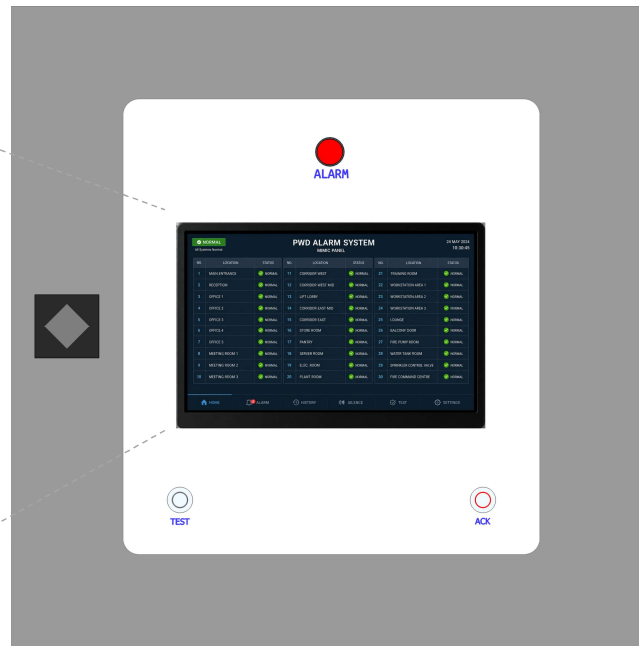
ALARM

NORMAL
All Systems Normal

PWD ALARM SYSTEM
MIMIC PANEL

24 MAY 2024
10:30:45

| NO. | LOCATION | STATUS |
|---|---|---|
| 1 | MAIN ENTRANCE | NORMAL |
| 2 | RECEPTION | NORMAL |
| 3 | OFFICE 1 | NORMAL |
| 4 | OFFICE 2 | NORMAL |
| 5 | OFFICE 3 | NORMAL |
| 6 | OFFICE 4 | NORMAL |
| 7 | OFFICE 5 | NORMAL |
| 8 | MEETING ROOM 1 | NORMAL |
| 9 | MEETING ROOM 2 | NORMAL |
| 10 | MEETING ROOM 3 | NORMAL |

| NO. | LOCATION | STATUS |
|---|---|---|
| 11 | CORRIDOR WEST | NORMAL |
| 12 | CORRIDOR WEST MID | NORMAL |
| 13 | LIFT LOBBY | NORMAL |
| 14 | CORRIDOR EAST MID | NORMAL |
| 15 | CORRIDOR EAST | NORMAL |
| 16 | STORE ROOM | NORMAL |
| 17 | PANTRY | NORMAL |
| 18 | SERVER ROOM | NORMAL |
| 19 | E.DC. ROOM | NORMAL |
| 20 | PLANT ROOM | NORMAL |

| NO. | LOCATION | STATUS |
|---|---|---|
| 21 | TRAINING ROOM | NORMAL |
| 22 | WORKSTATION AREA 1 | NORMAL |
| 23 | WORKSTATION AREA 2 | NORMAL |
| 24 | WORKSTATION AREA 3 | NORMAL |
| 25 | LOUNGE | NORMAL |
| 26 | BALCONY DOOR | NORMAL |
| 27 | FIRE PUMP ROOM | NORMAL |
| 28 | WATER TANK ROOM | NORMAL |
| 29 | SPRINKLER CONTROL VALVE | NORMAL |
| 30 | FIRE COMMAND CENTRE | NORMAL |

HOME ALARM HISTORY SILENCE TEST SETTINGS

TEST

ACK